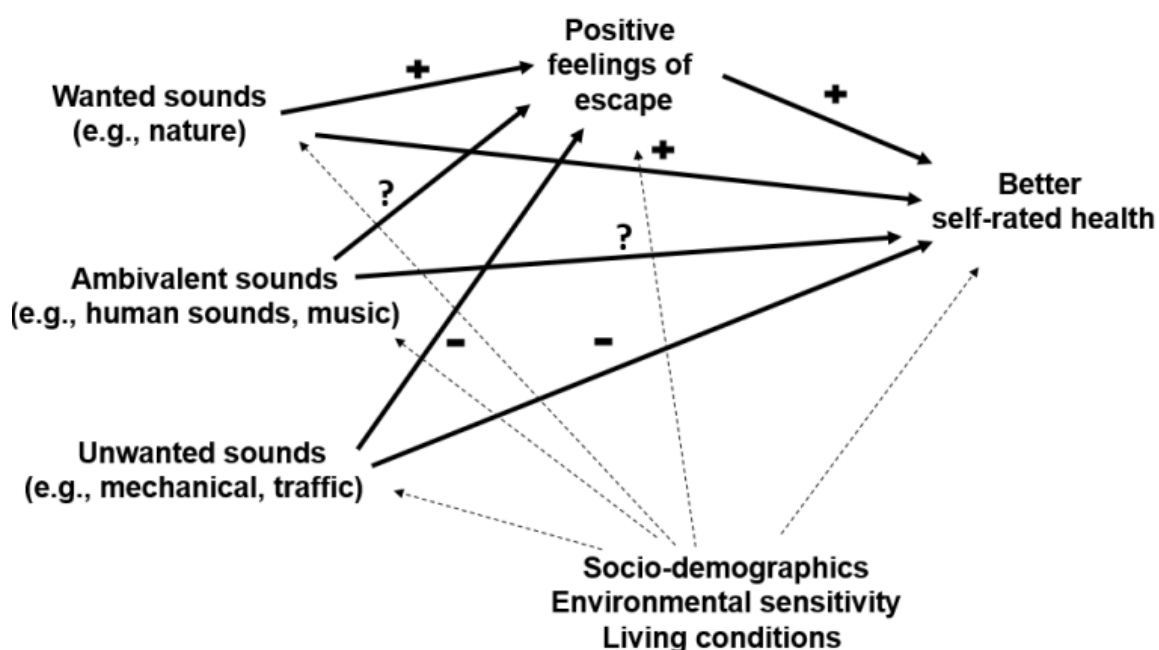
Positive feelings of escape

+

Wanted sounds
(e.g., nature)

+

+

?

Better
self-rated health

?

Ambivalent sounds
(e.g., human sounds, music)

−

−

Unwanted sounds
(e.g., mechanical, traffic)

Socio-demographics
Environmental sensitivity
Living conditions